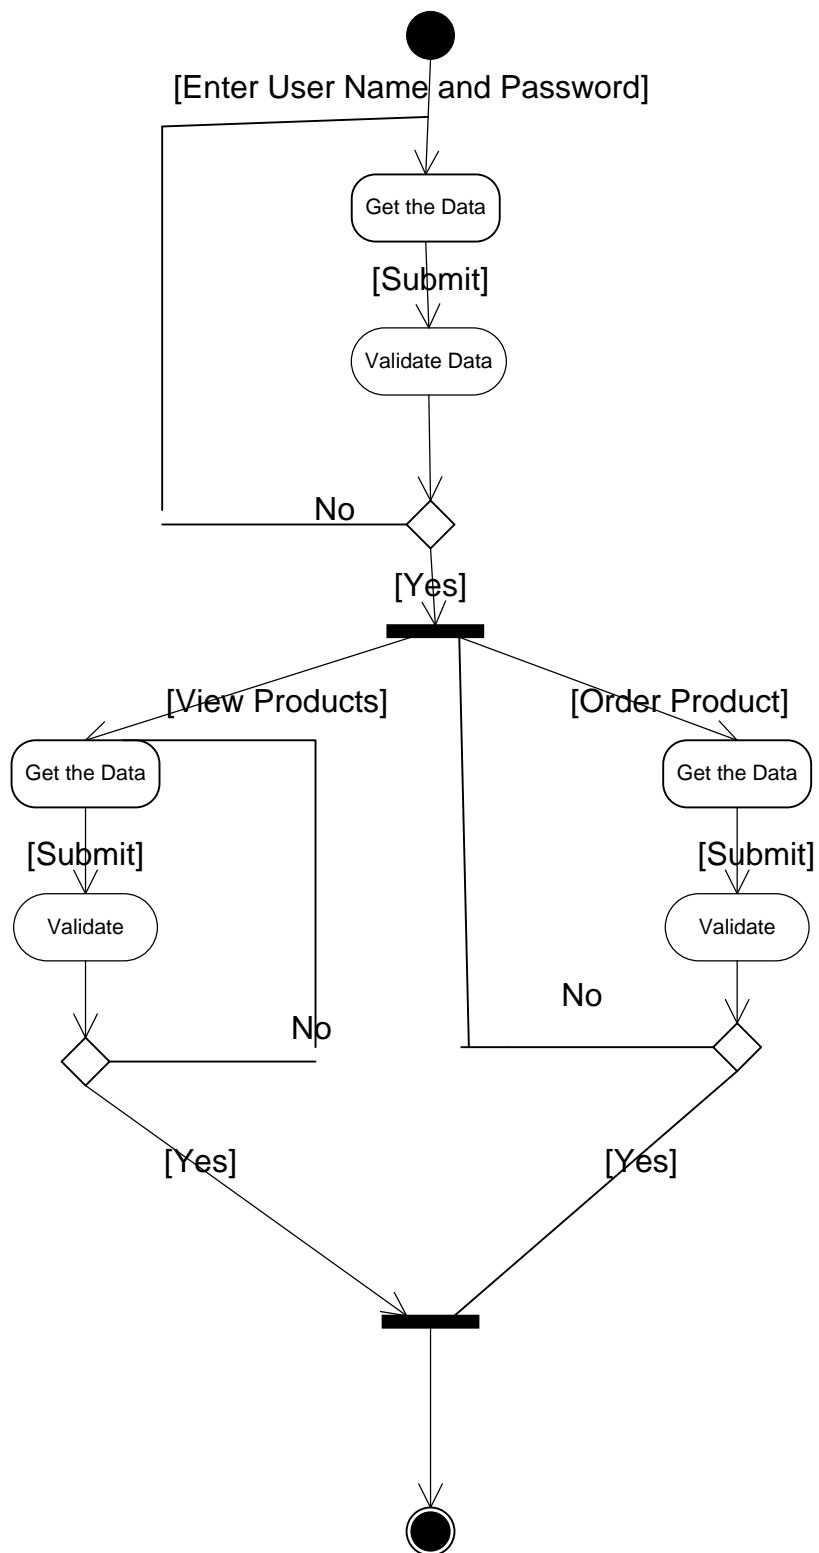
[Enter User Name and Password]

Get the Data

[Submit]

Validate Data

No

[Yes]

[View Products]

[Order Product]

Get the Data

Get the Data

[Submit]

[Submit]

Validate

Validate

No

No

[Yes]

[Yes]